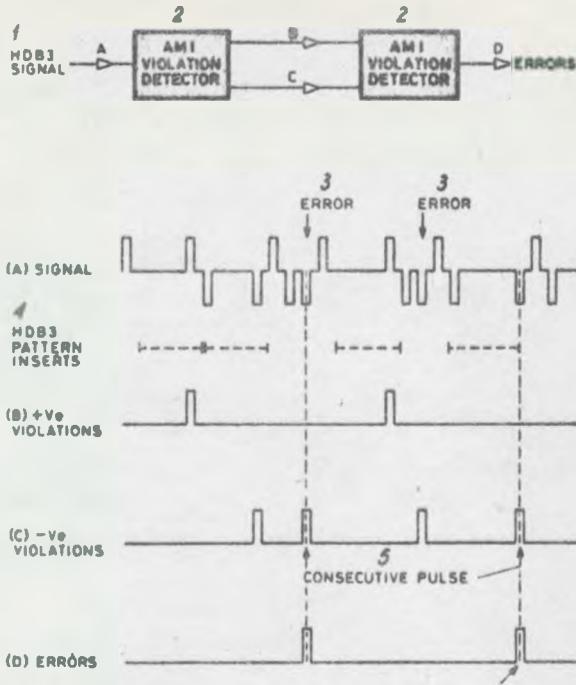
1 HDB3 SIGNAL A

2 AMI VIOLATION DETECTOR

B

C

2 AMI VIOLATION DETECTOR

D ERRORS

3 ERROR

3 ERROR

(A) SIGNAL

4 HDB3 PATTERN INSERTS

(B) +Ve VIOLATIONS

(C) −Ve VIOLATIONS

5 CONSECUTIVE PULSE

(D) ERRORS